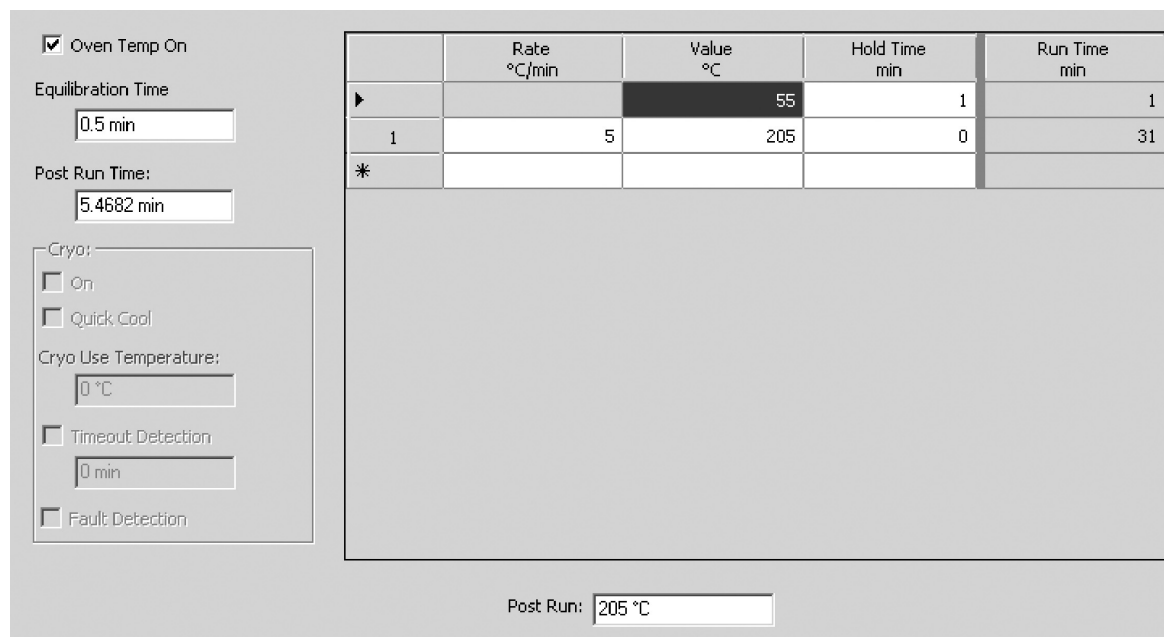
Oven Temp On

Equilibration Time
0.5 min

Post Run Time:
5.4682 min

Cryo:
On
Quick Cool
Cryo Use Temperature:
0 °C
Timeout Detection
0 min
Fault Detection

|  | Rate °C/min | Value °C | Hold Time min | Run Time min |
|---|---|---|---|---|
| ▶ |  | 55 | 1 | 1 |
| 1 | 5 | 205 | 0 | 31 |
| * |  |  |  |  |

Post Run: 205 °C